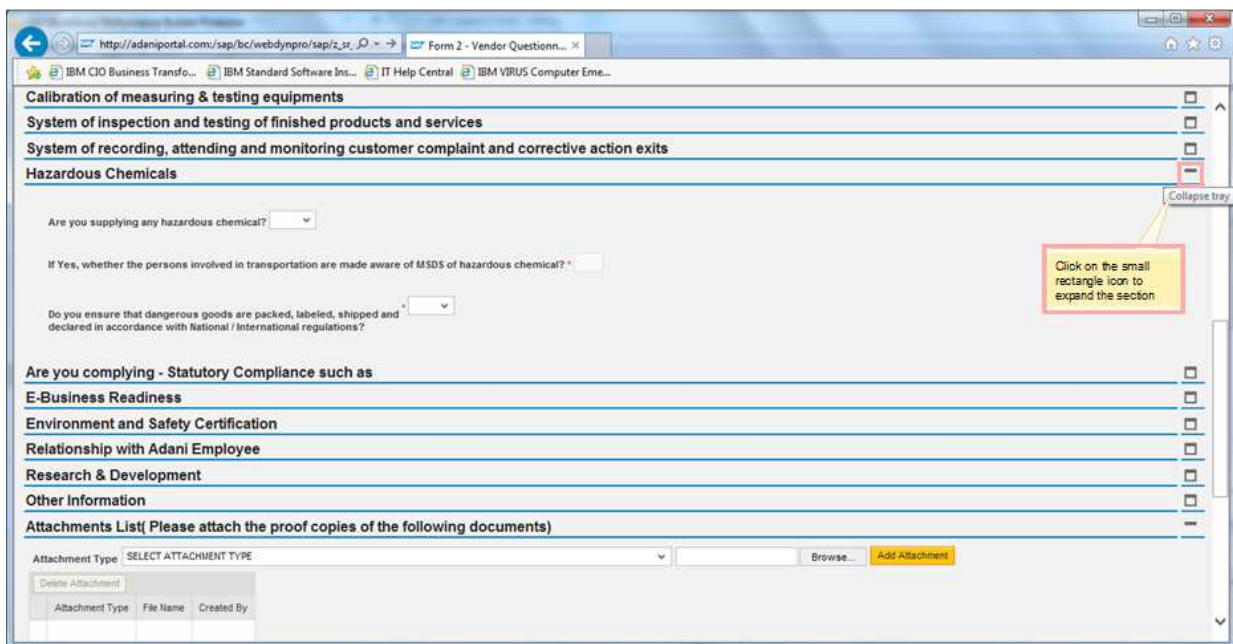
http://adaniportal.com:/sap/bc/webdynpro/sap/z_sr_
Form 2 - Vendor Questionn...

IBM CIO Business Transfo... IBM Standard Software Ins... IT Help Central IBM VIRUS Computer Eme...

Calibration of measuring & testing equipments
System of inspection and testing of finished products and services
System of recording, attending and monitoring customer complaint and corrective action exits
Hazardous Chemicals

Collapse tray

Are you supplying any hazardous chemical?

If Yes, whether the persons involved in transportation are made aware of MSDS of hazardous chemical? *

Do you ensure that dangerous goods are packed, labeled, shipped and declared in accordance with National / International regulations? *

Click on the small rectangle icon to expand the section

Are you complying - Statutory Compliance such as
E-Business Readiness
Environment and Safety Certification
Relationship with Adani Employee
Research & Development
Other Information
Attachments List( Please attach the proof copies of the following documents)

Attachment Type SELECT ATTACHMENT TYPE Browse... Add Attachment

Delete Attachment

| Attachment Type | File Name | Created By |
|---|---|---|
| | | |